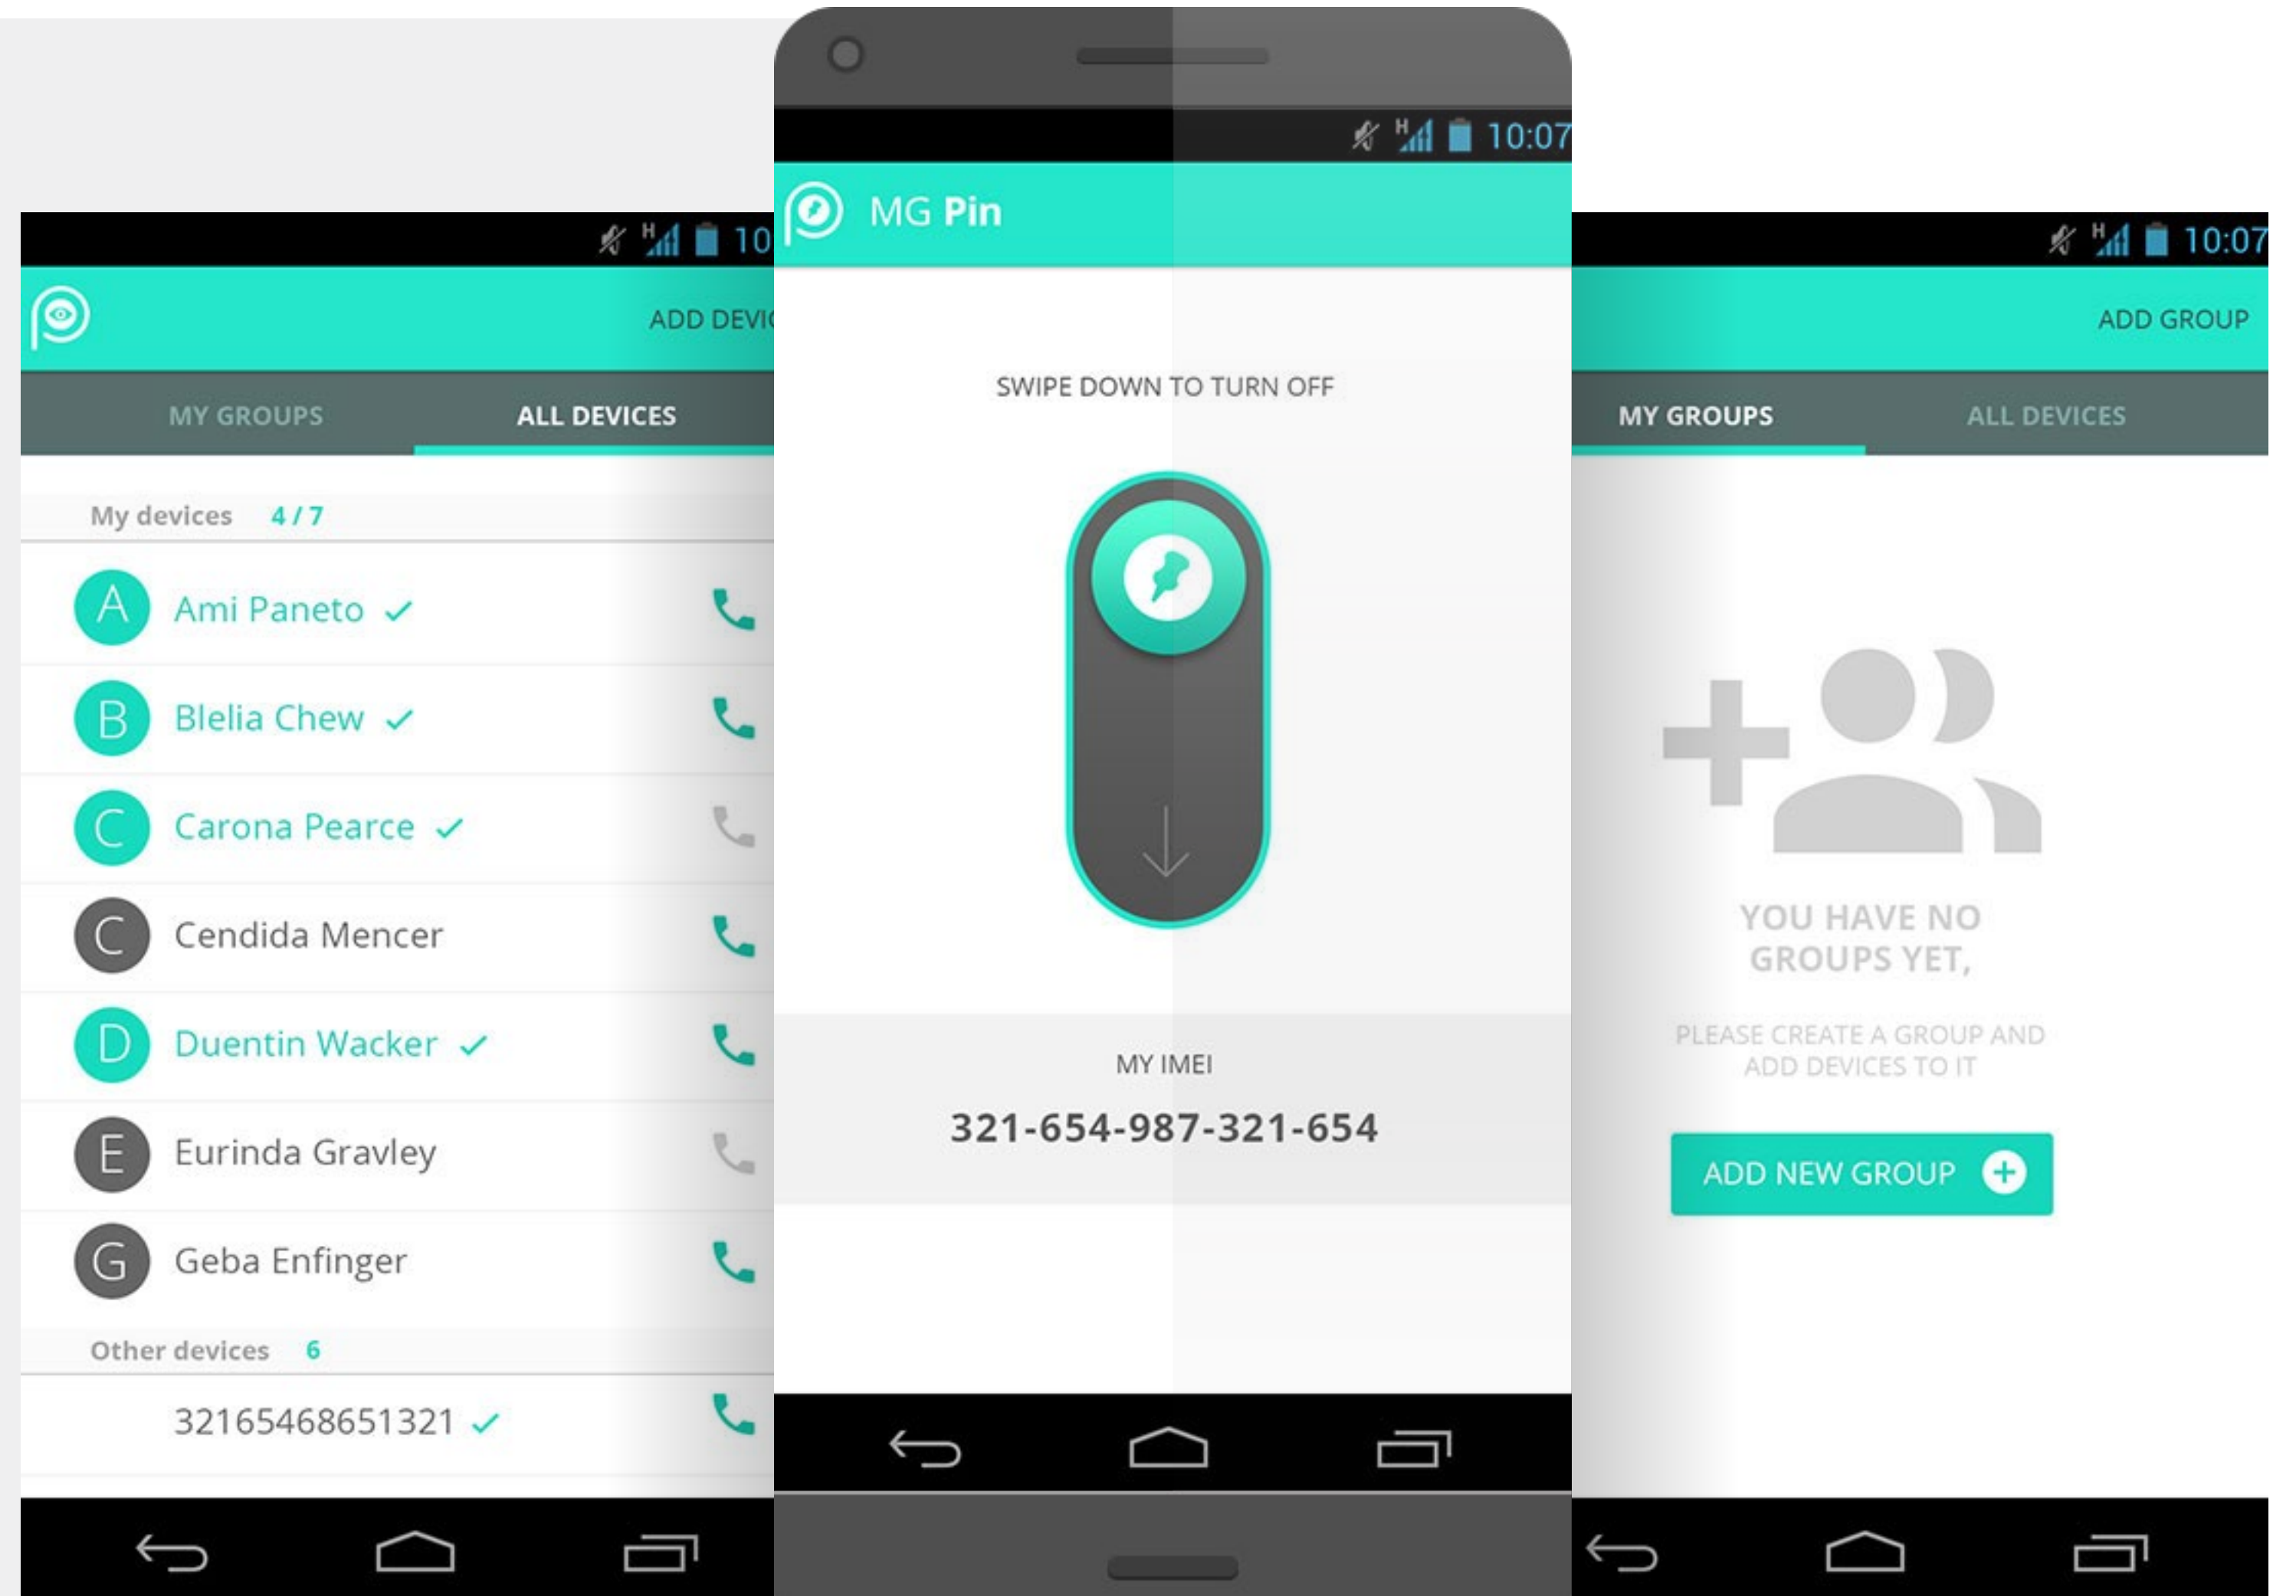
10
ADD DEVI

MY GROUPS
ALL DEVICES

My devices 4 / 7

A Ami Paneto ✓
B Blelia Chew ✓
C Carona Pearce ✓
C Cendida Mencer
D Duentin Wacker ✓
E Eurinda Gravley
G Geba Enfinger

Other devices 6

32165468651321 ✓

10:07
MG Pin

SWIPE DOWN TO TURN OFF

MY IMEI
321-654-987-321-654

10:07
ADD GROUP

MY GROUPS
ALL DEVICES

YOU HAVE NO GROUPS YET,

PLEASE CREATE A GROUP AND ADD DEVICES TO IT

ADD NEW GROUP